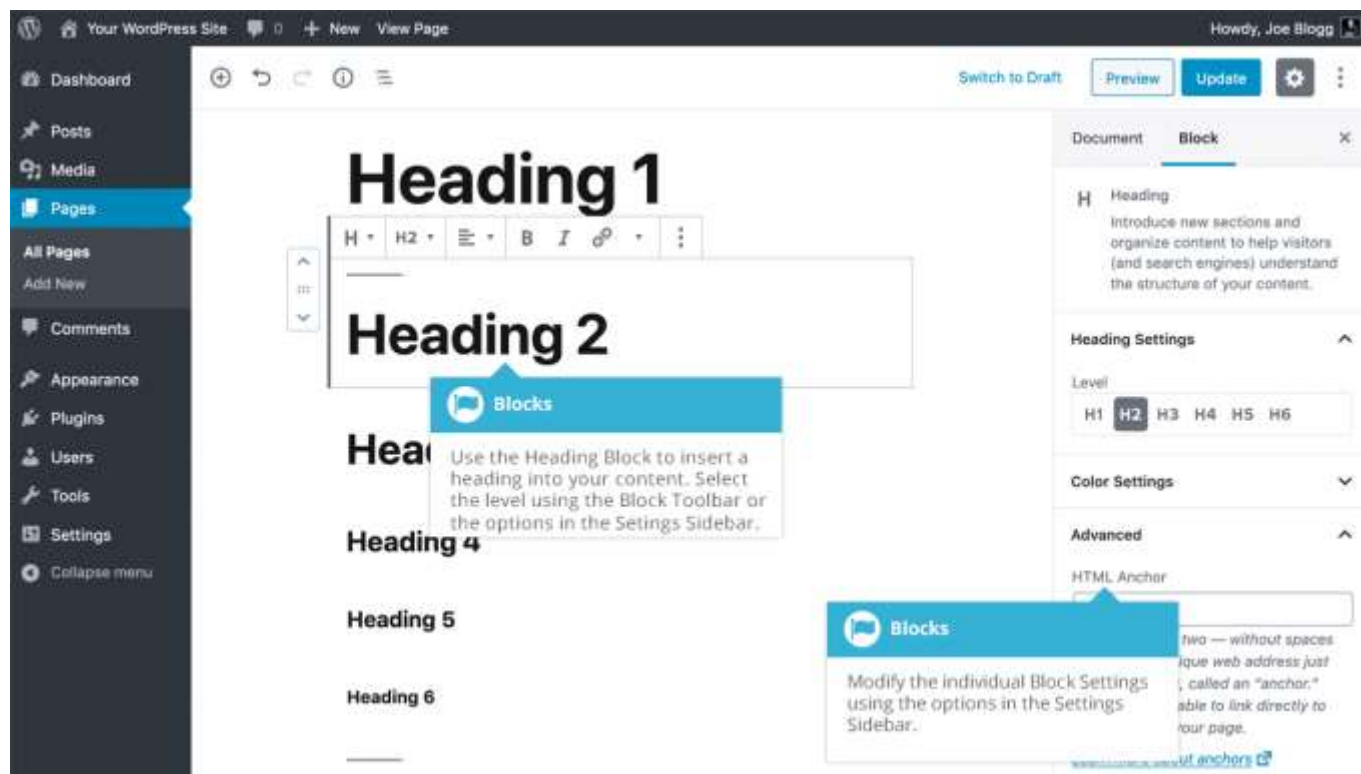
Your WordPress Site 0 + New View Page Howdy, Joe Blogg

Dashboard
Posts
Media
Pages
All Pages
Add New
Comments
Appearance
Plugins
Users
Tools
Settings
Collapse menu

Switch to Draft Preview Update

Heading 1

H H2 B I

Heading 2

Blocks

Use the Heading Block to insert a heading into your content. Select the level using the Block Toolbar or the options in the Setings Sidebar.

Hea

Heading 4

Heading 5

Heading 6

Document Block ×

H Heading
Introduce new sections and organize content to help visitors (and search engines) understand the structure of your content.

Heading Settings

Level
H1 H2 H3 H4 H5 H6

Color Settings

Advanced

HTML Anchor

Blocks

Modify the individual Block Settings using the options in the Settings Sidebar.

two — without spaces
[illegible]ique web address just
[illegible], called an "anchor."
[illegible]able to link directly to
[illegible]our page.
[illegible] anchors